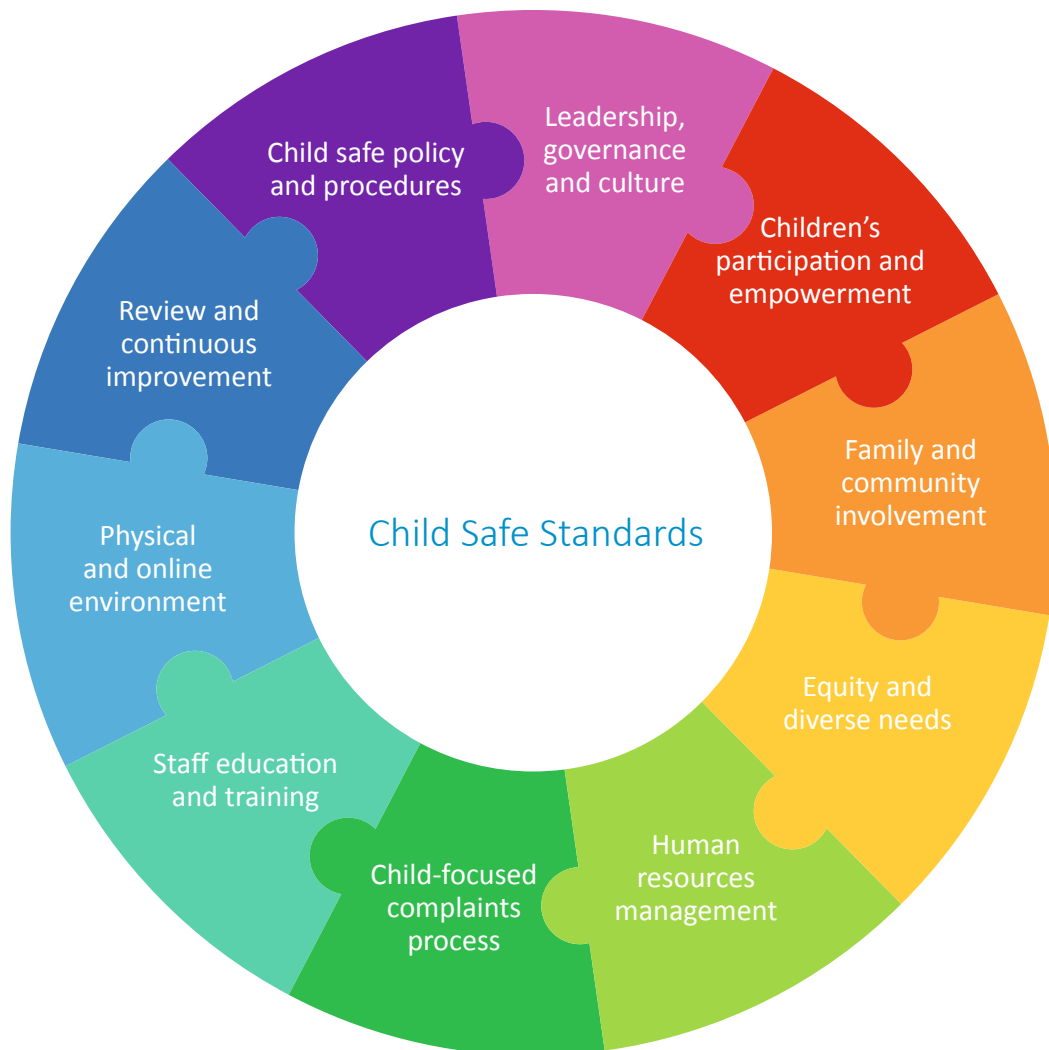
Child Safe Standards

Leadership, governance and culture

Children's participation and empowerment

Family and community involvement

Equity and diverse needs

Human resources management

Child-focused complaints process

Staff education and training

Physical and online environment

Review and continuous improvement

Child safe policy and procedures